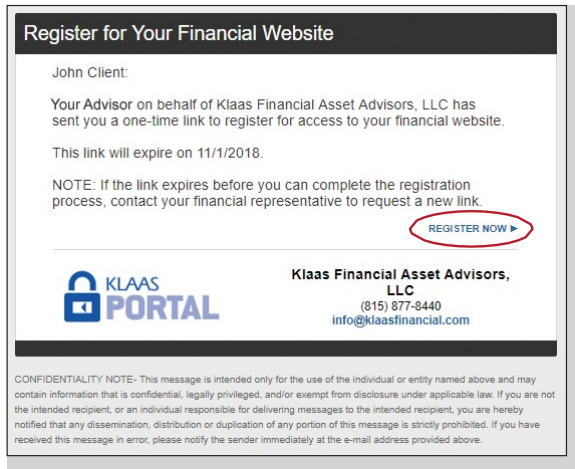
Register for Your Financial Website

John Client:

Your Advisor on behalf of Klaas Financial Asset Advisors, LLC has sent you a one-time link to register for access to your financial website.

This link will expire on 11/1/2018.

NOTE: If the link expires before you can complete the registration process, contact your financial representative to request a new link.

REGISTER NOW ▶

KLAAS PORTAL

Klaas Financial Asset Advisors, LLC
(815) 877-8440
info@klaasfinancial.com

CONFIDENTIALITY NOTE- This message is intended only for the use of the individual or entity named above and may contain information that is confidential, legally privileged, and/or exempt from disclosure under applicable law. If you are not the intended recipient, or an individual responsible for delivering messages to the intended recipient, you are hereby notified that any dissemination, distribution or duplication of any portion of this message is strictly prohibited. If you have received this message in error, please notify the sender immediately at the e-mail address provided above.